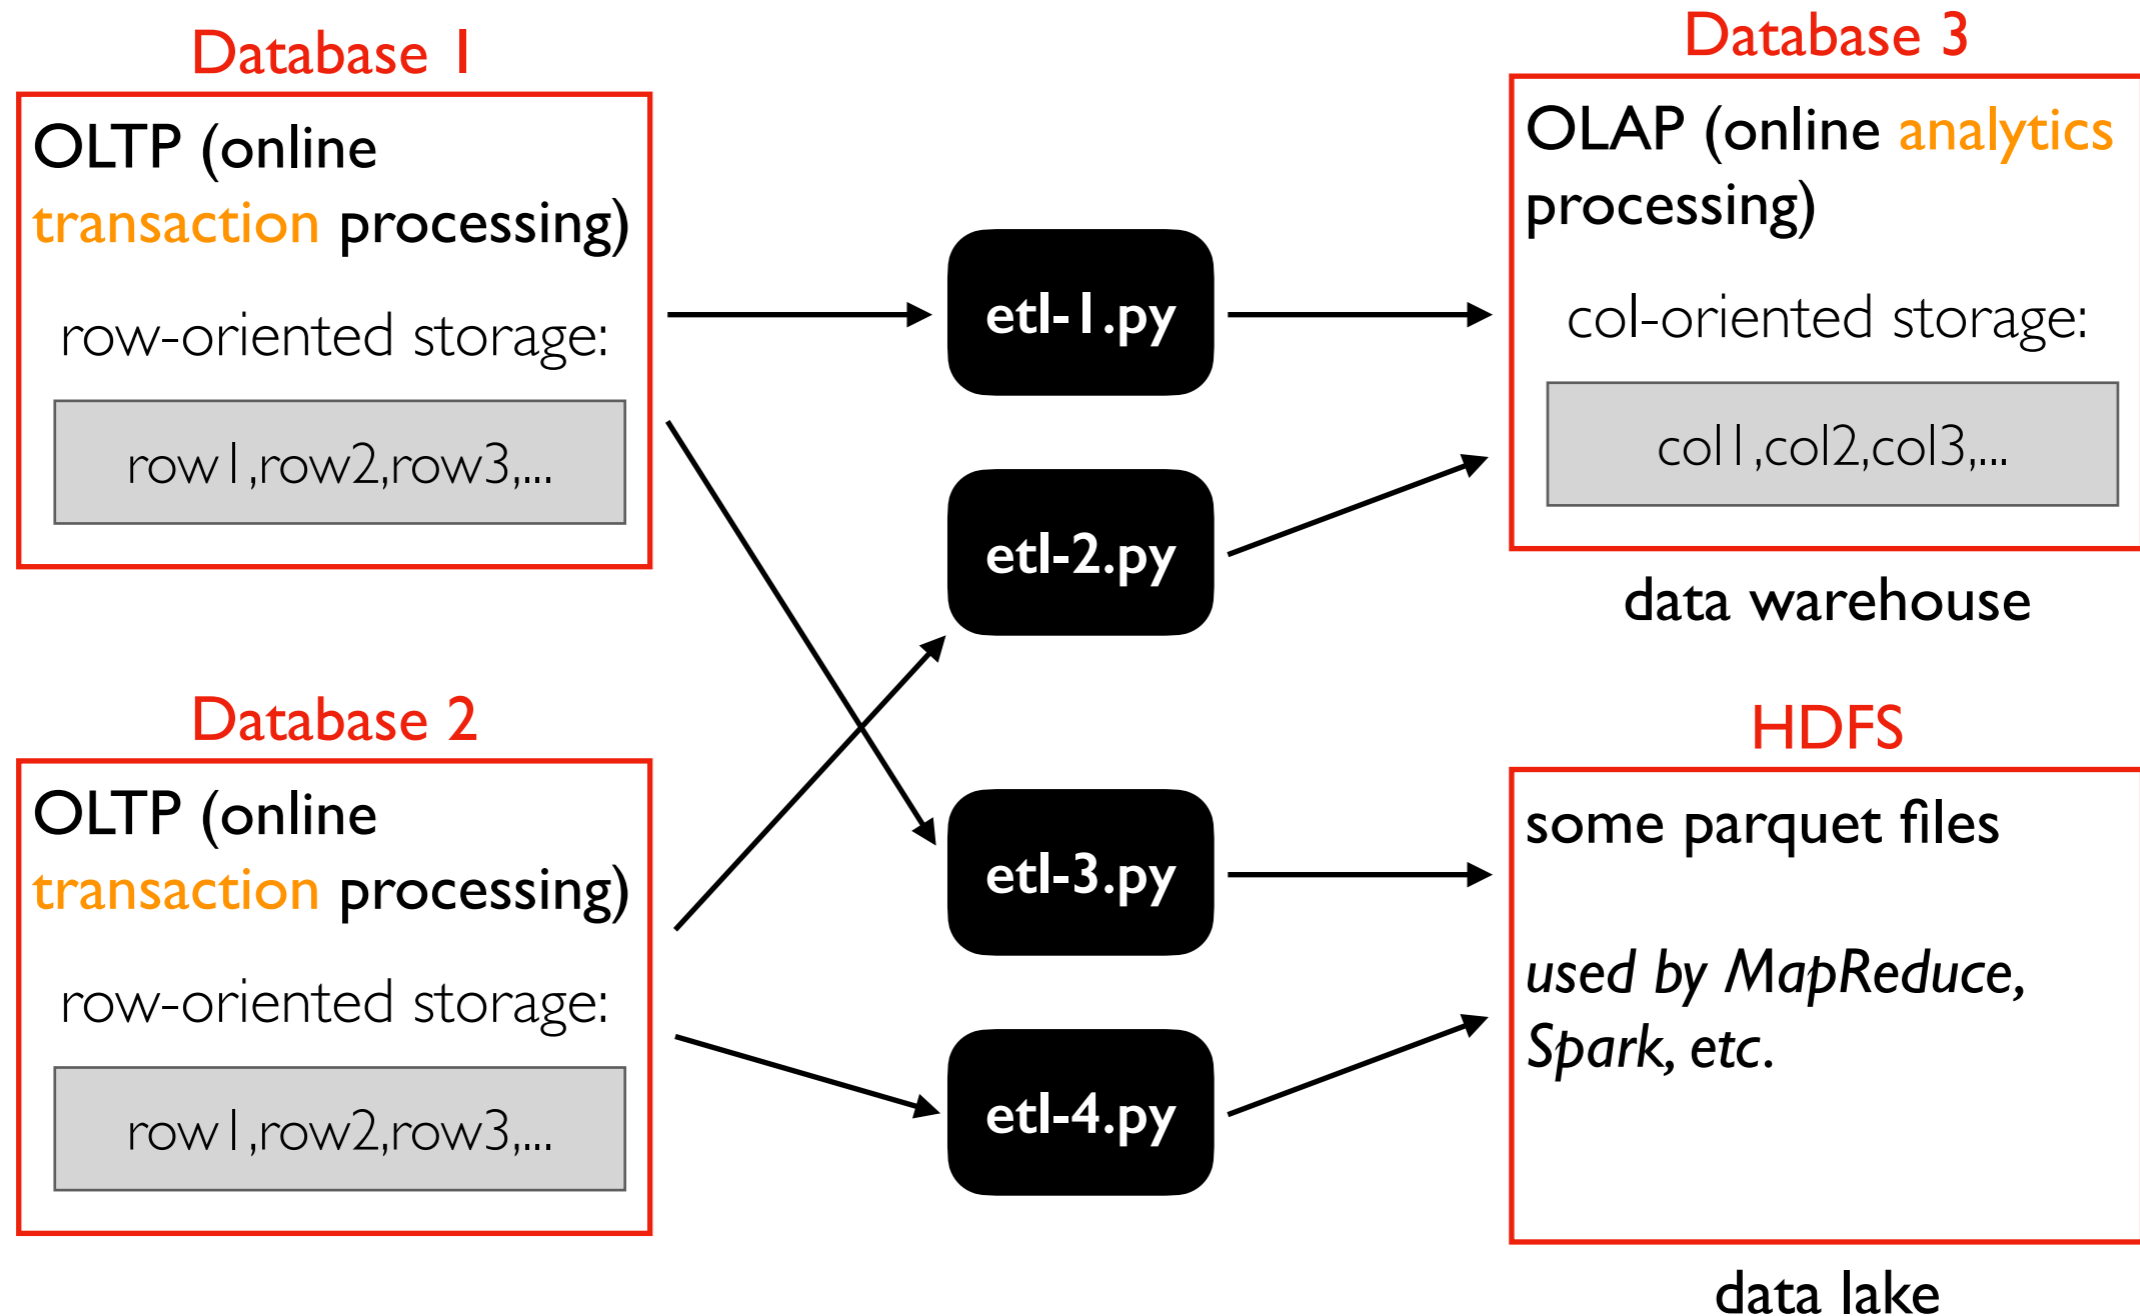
Database 1

OLTP (online transaction processing)

row-oriented storage:

row1,row2,row3,...

Database 2

OLTP (online transaction processing)

row-oriented storage:

row1,row2,row3,...

etl-1.py

etl-2.py

etl-3.py

etl-4.py

Database 3

OLAP (online analytics processing)

col-oriented storage:

col1,col2,col3,...

data warehouse

HDFS

some parquet files

used by MapReduce, Spark, etc.

data lake